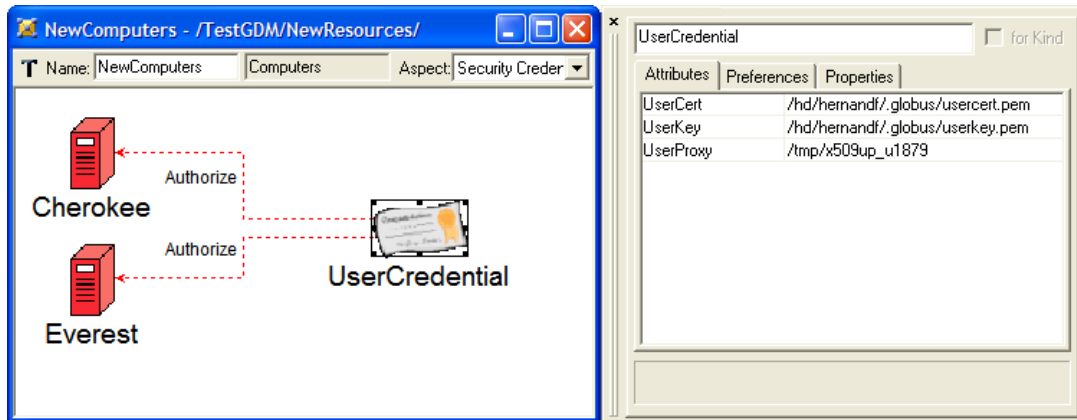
NewComputers - /TestGDM/NewResources/

T Name: NewComputers Computers Aspect: Security Creder

Authorize

Cherokee

Authorize

UserCredential

Everest

×

UserCredential

for Kind

Attributes Preferences Properties

| UserCert | /hd/hernandf/.globus/usercert.pem |
|---|---|
| UserKey | /hd/hernandf/.globus/userkey.pem |
| UserProxy | /tmp/x509up_u1879 |